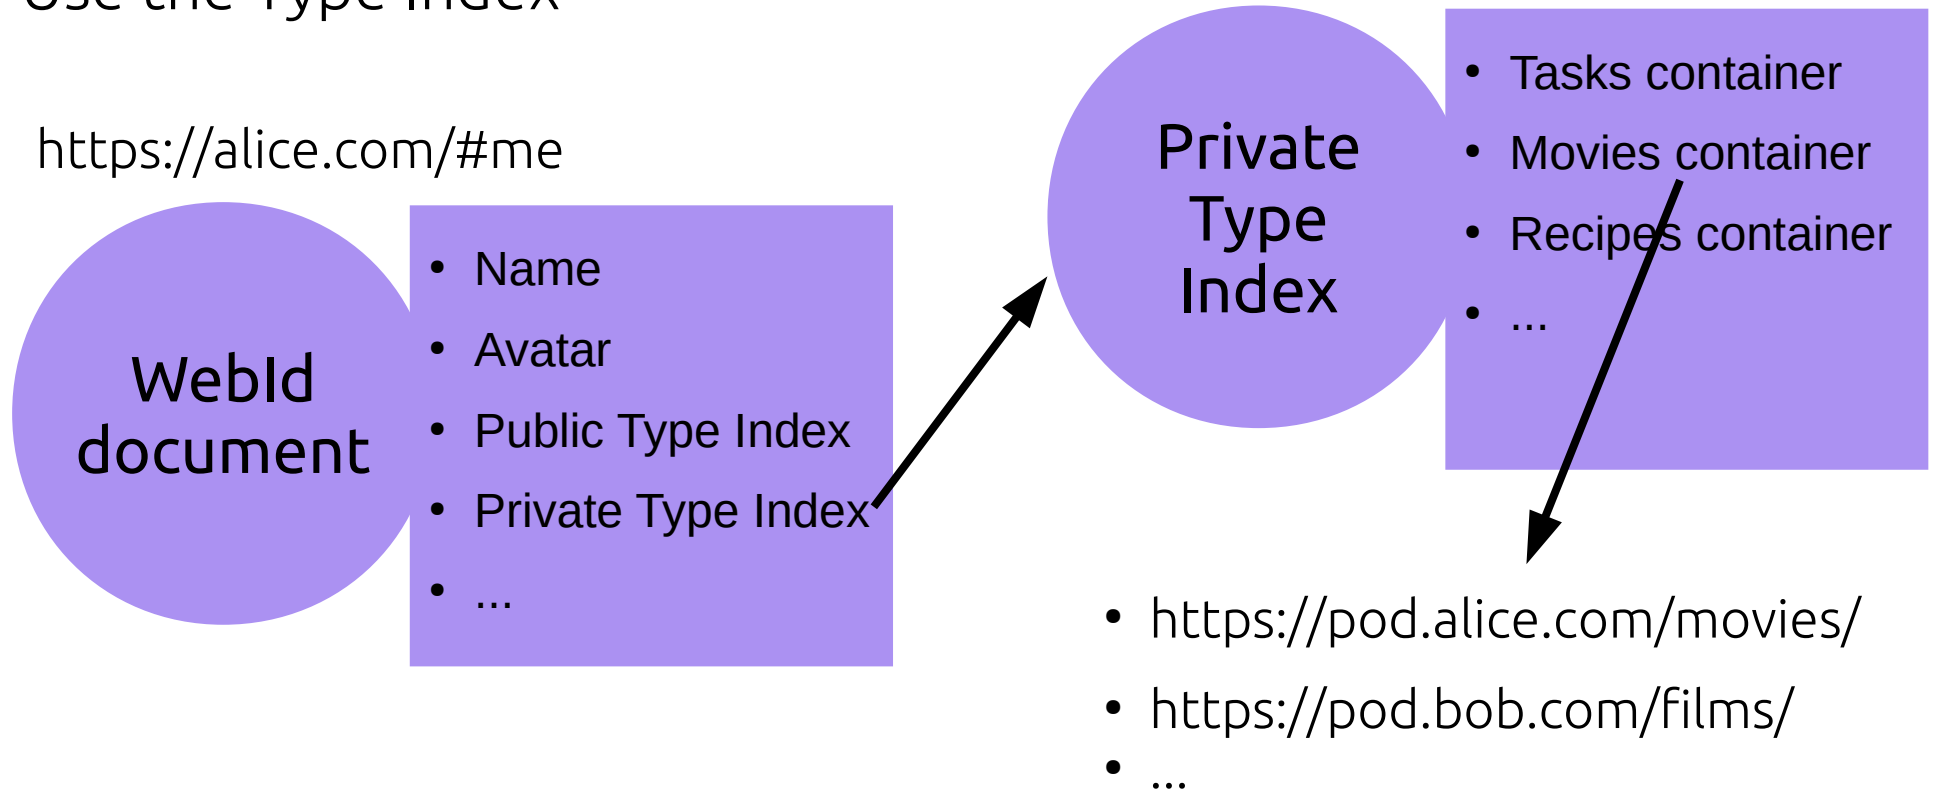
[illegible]

https://alice.com/#me

WebId document

- Name
- Avatar
- Public Type Index
- Private Type Index
- ...

Private Type Index

- Tasks container
- Movies container
- Recipes container
- ...

- https://pod.alice.com/movies/
- https://pod.bob.com/films/
- ...